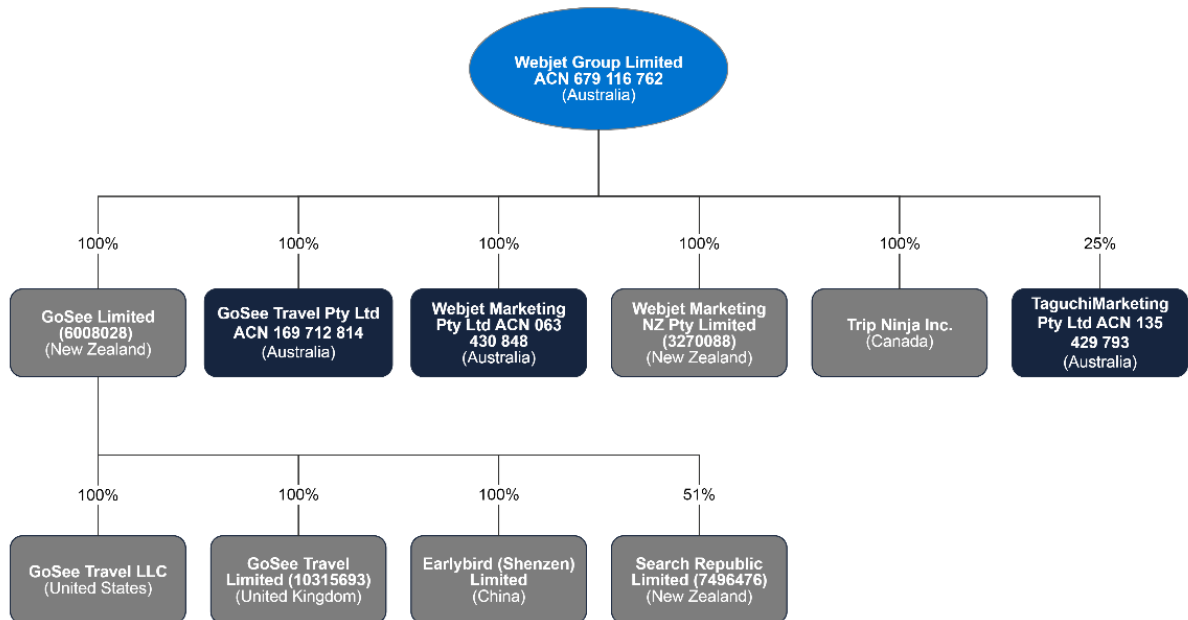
Webjet Group Limited
ACN 679 116 762
(Australia)

100%

GoSee Limited
(6008028)
(New Zealand)

100%

GoSee Travel Pty Ltd
ACN 169 712 814
(Australia)

100%

Webjet Marketing Pty Ltd ACN 063 430 848
(Australia)

100%

Webjet Marketing NZ Pty Limited
(3270088)
(New Zealand)

100%

Trip Ninja Inc.
(Canada)

25%

TaguchiMarketing Pty Ltd ACN 135 429 793
(Australia)

100%

GoSee Travel LLC
(United States)

100%

GoSee Travel Limited (10315693)
(United Kingdom)

100%

Earlybird (Shenzen) Limited
(China)

51%

Search Republic Limited (7496476)
(New Zealand)